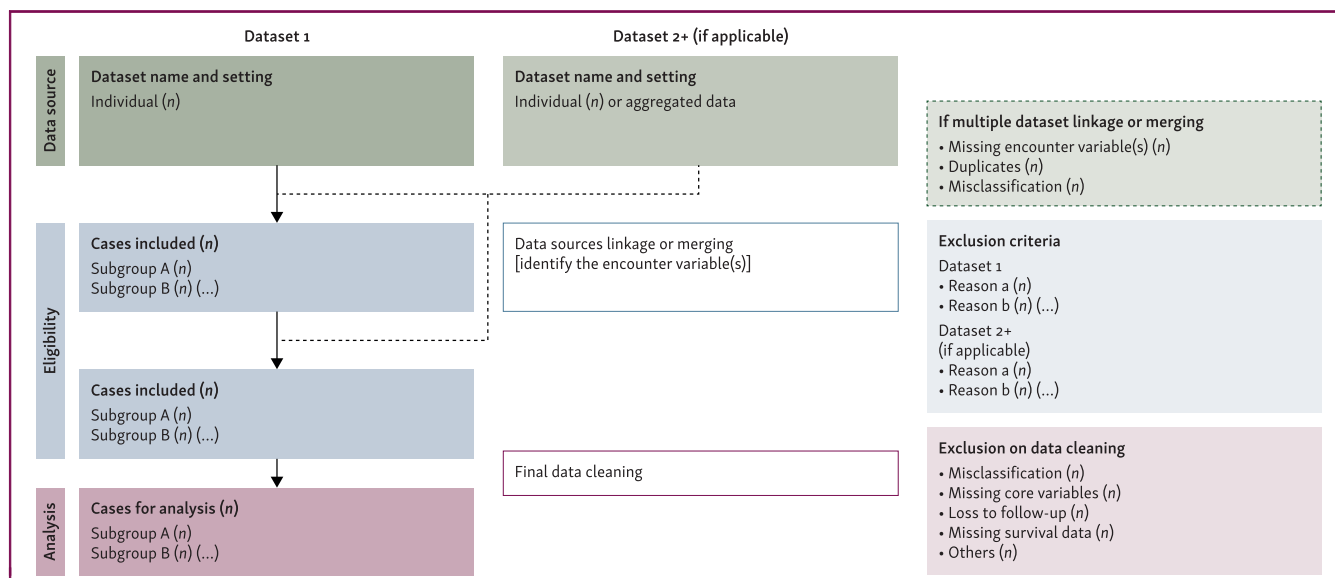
Dataset 1

Dataset 2+ (if applicable)

Data source

Dataset name and setting
Individual ($n$)

Dataset name and setting
Individual ($n$) or aggregated data

If multiple dataset linkage or merging
• Missing encounter variable(s) ($n$)
• Duplicates ($n$)
• Misclassification ($n$)

Eligibility

Cases included ($n$)
Subgroup A ($n$)
Subgroup B ($n$) (...)

Data sources linkage or merging
[identify the encounter variable(s)]

Exclusion criteria
Dataset 1
• Reason a ($n$)
• Reason b ($n$) (...)
Dataset 2+
(if applicable)
• Reason a ($n$)
• Reason b ($n$) (...)

Cases included ($n$)
Subgroup A ($n$)
Subgroup B ($n$) (...)

Final data cleaning

Exclusion on data cleaning
• Misclassification ($n$)
• Missing core variables ($n$)
• Loss to follow-up ($n$)
• Missing survival data ($n$)
• Others ($n$)

Analysis

Cases for analysis ($n$)
Subgroup A ($n$)
Subgroup B ($n$) (...)